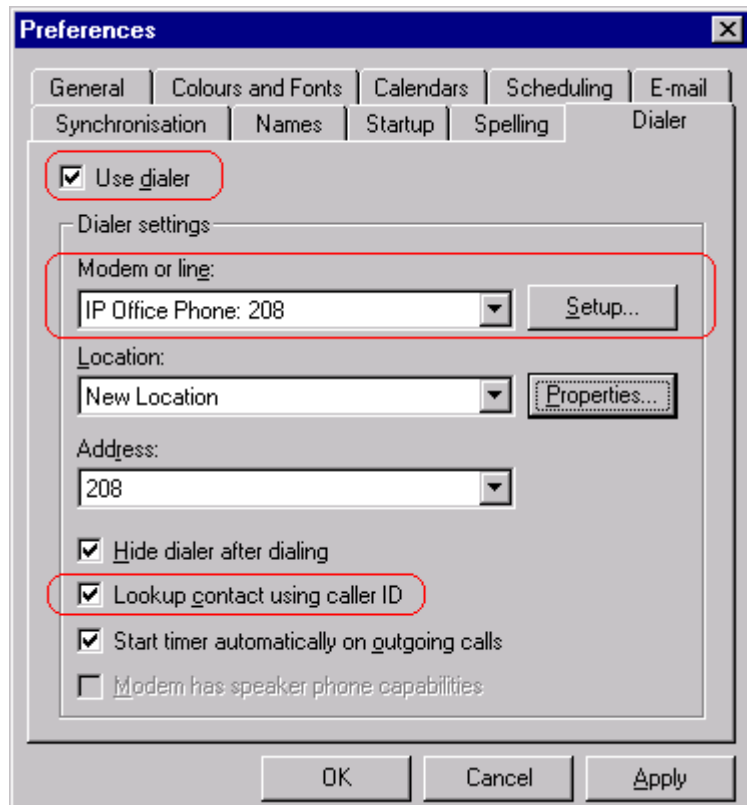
Preferences

General | Colours and Fonts | Calendars | Scheduling | E-mail
Synchronisation | Names | Startup | Spelling | Dialer

☑ Use dialer

Dialer settings

Modem or line:
IP Office Phone: 208
Setup...

Location:
New Location
Properties...

Address:
208

☑ Hide dialer after dialing
☑ Lookup contact using caller ID
☑ Start timer automatically on outgoing calls
☐ Modem has speaker phone capabilities

OK | Cancel | Apply